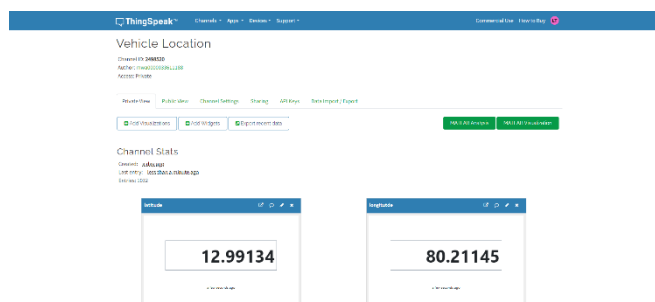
ThingSpeak™ Channels ▾ Apps ▾ Devices ▾ Support ▾ Commercial Use How to Buy

Vehicle Location

Channel ID: 2468520
Author: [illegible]
Access: Private

Private View Public View Channel Settings Sharing API Keys Data Import / Export

Add Visualizations Add Widgets Export recent data MATLAB Analysis MATLAB Visualization

Channel Stats

Created: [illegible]
Last entry: less than a minute ago
Entries: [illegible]

latitude

12.99134

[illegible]

longitude

80.21145

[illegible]